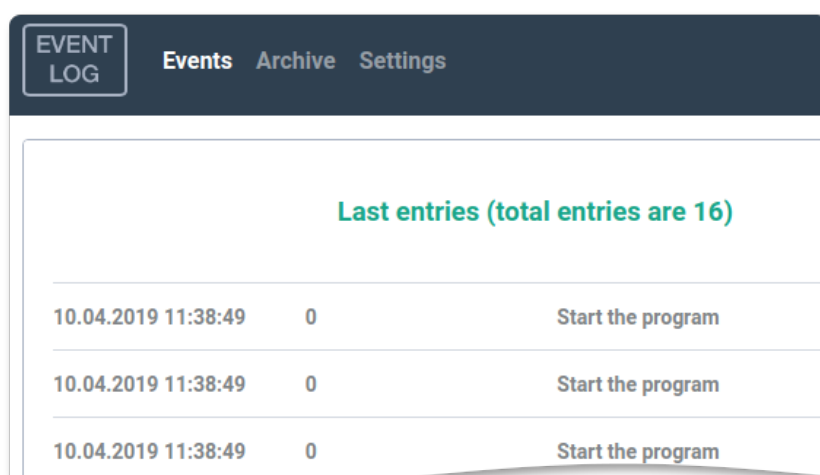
EVENT LOG

Events Archive Settings

Last entries (total entries are 16)

| | | |
|---|---|---|
| 10.04.2019 11:38:49 | 0 | Start the program |
| 10.04.2019 11:38:49 | 0 | Start the program |
| 10.04.2019 11:38:49 | 0 | Start the program |